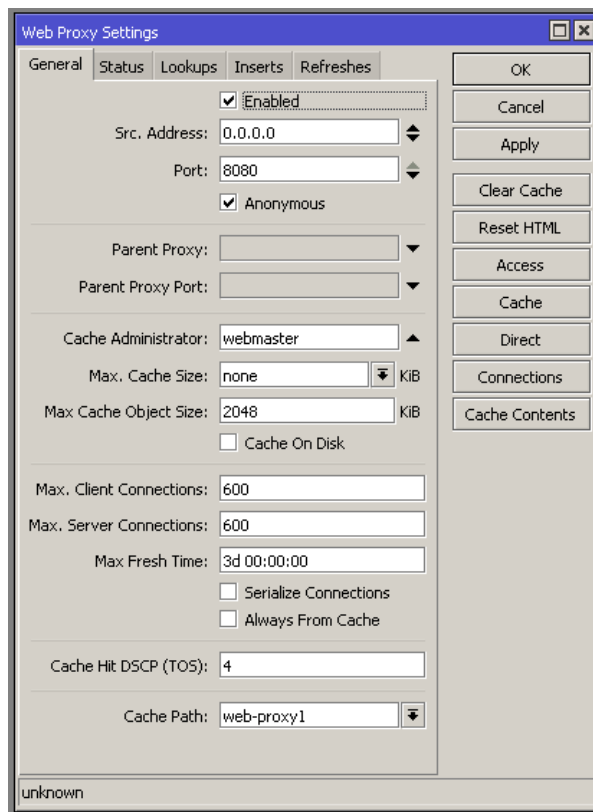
Web Proxy Settings

General | Status | Lookups | Inserts | Refreshes

Enabled

Src. Address: 0.0.0.0

Port: 8080

Anonymous

Parent Proxy:

Parent Proxy Port:

Cache Administrator: webmaster

Max. Cache Size: none KiB

Max Cache Object Size: 2048 KiB

Cache On Disk

Max. Client Connections: 600

Max. Server Connections: 600

Max Fresh Time: 3d 00:00:00

Serialize Connections

Always From Cache

Cache Hit DSCP (TOS): 4

Cache Path: web-proxy1

OK

Cancel

Apply

Clear Cache

Reset HTML

Access

Cache

Direct

Connections

Cache Contents

unknown